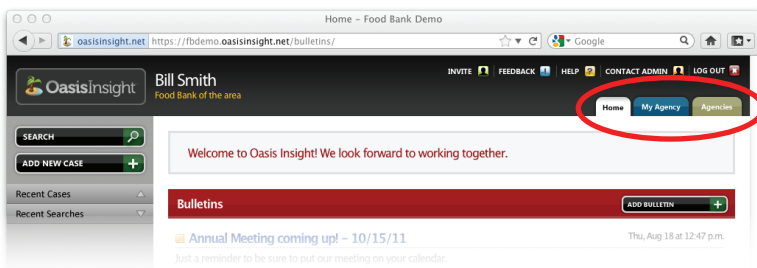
Home – Food Bank Demo

oasisinsight.net https://fbdemo.oasisinsight.net/bulletins/

Google

OasisInsight

Bill Smith
Food Bank of the area

INVITE | FEEDBACK | HELP | CONTACT ADMIN | LOG OUT

Home | My Agency | Agencies

SEARCH

ADD NEW CASE

Recent Cases

Recent Searches

Welcome to Oasis Insight! We look forward to working together.

Bulletins

ADD BULLETIN

Annual Meeting coming up! – 10/15/11

Thu, Aug 18 at 12:47 p.m.

Just a reminder to be sure to put our meeting on your calendar.